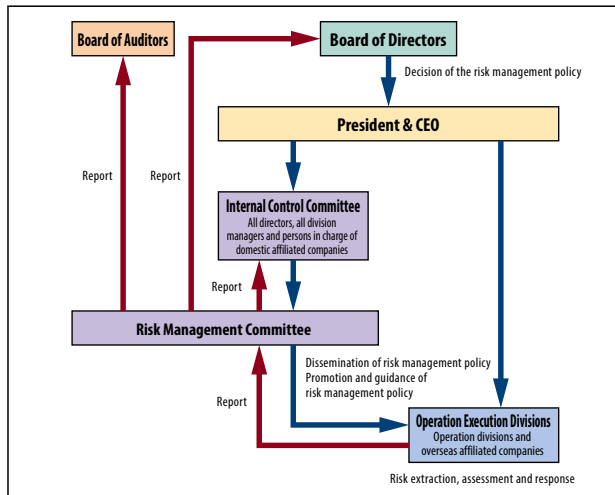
Board of Auditors

Board of Directors

Decision of the risk management policy

President & CEO

Report

Report

Internal Control Committee
All directors, all division managers and persons in charge of domestic affiliated companies

Report

Risk Management Committee

Dissemination of risk management policy
Promotion and guidance of risk management policy

Report

Operation Execution Divisions
Operation divisions and overseas affiliated companies

Risk extraction, assessment and response